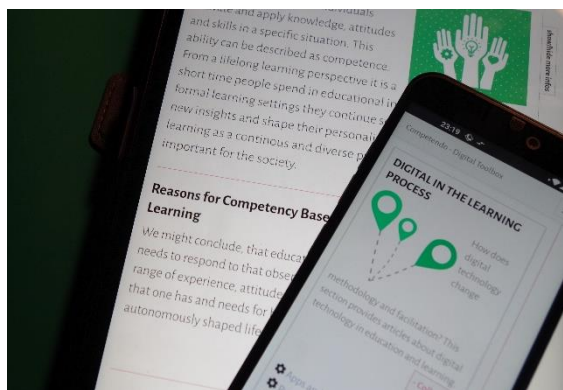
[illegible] individuals
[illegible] and apply knowledge, attitudes and skills in a specific situation. This ability can be described as competence. From a lifelong learning perspective it is a short time people spend in educational in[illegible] formal learning settings they continue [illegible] new insights and shape their personali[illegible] learning as a continious and diverse p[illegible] important for the society.

Reasons for Competency Base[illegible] Learning

We might conclude, that educa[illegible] needs to respond to that obse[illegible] range of experience, attitude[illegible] that one has and needs for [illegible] autonomously shaped life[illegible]

share/hide more infos

23:19

Competendo - Digital Toolbox

DIGITAL IN THE LEARNING PROCESS

How does digital technology change

methodology and facilitation? This section provides articles about digital technology in education and learning.

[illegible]